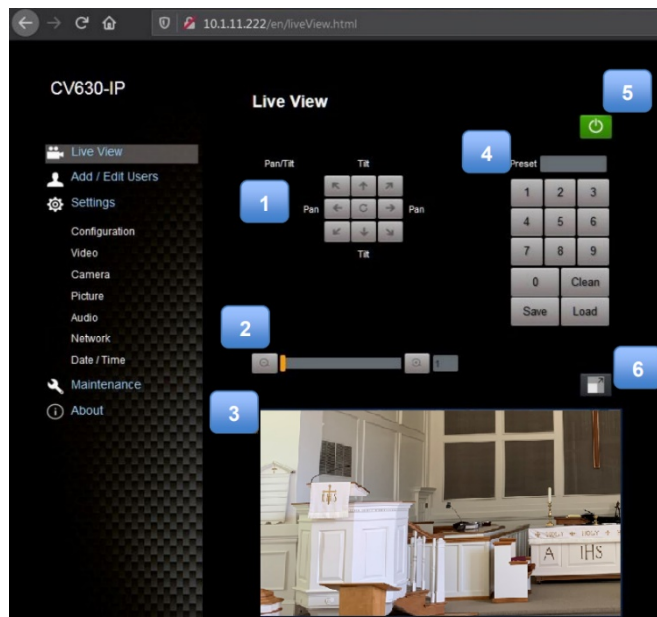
10.1.11.222/en/liveView.html

CV630-IP

Live View
Add / Edit Users
Settings
Configuration
Video
Camera
Picture
Audio
Network
Date / Time
Maintenance
About

Live View

5

4

Preset

Pan/Tilt
Tilt

1

Pan
Pan

Tilt

| 1 | 2 | 3 |
|---|---|---|
| 4 | 5 | 6 |
| 7 | 8 | 9 |
| 0 | Clean | |
| Save | Load | |

2

1

6

3

A IHS